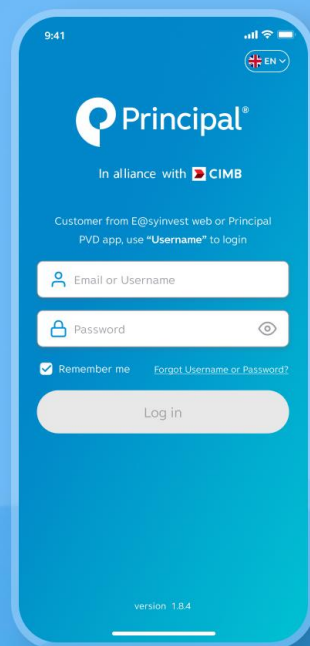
9:41

EN

Principal®

In alliance with CIMB

Customer from E@syinvest web or Principal PVD app, use "Username" to login

Email or Username

Password

Remember me

Forgot Username or Password?

Log in

version 1.8.4